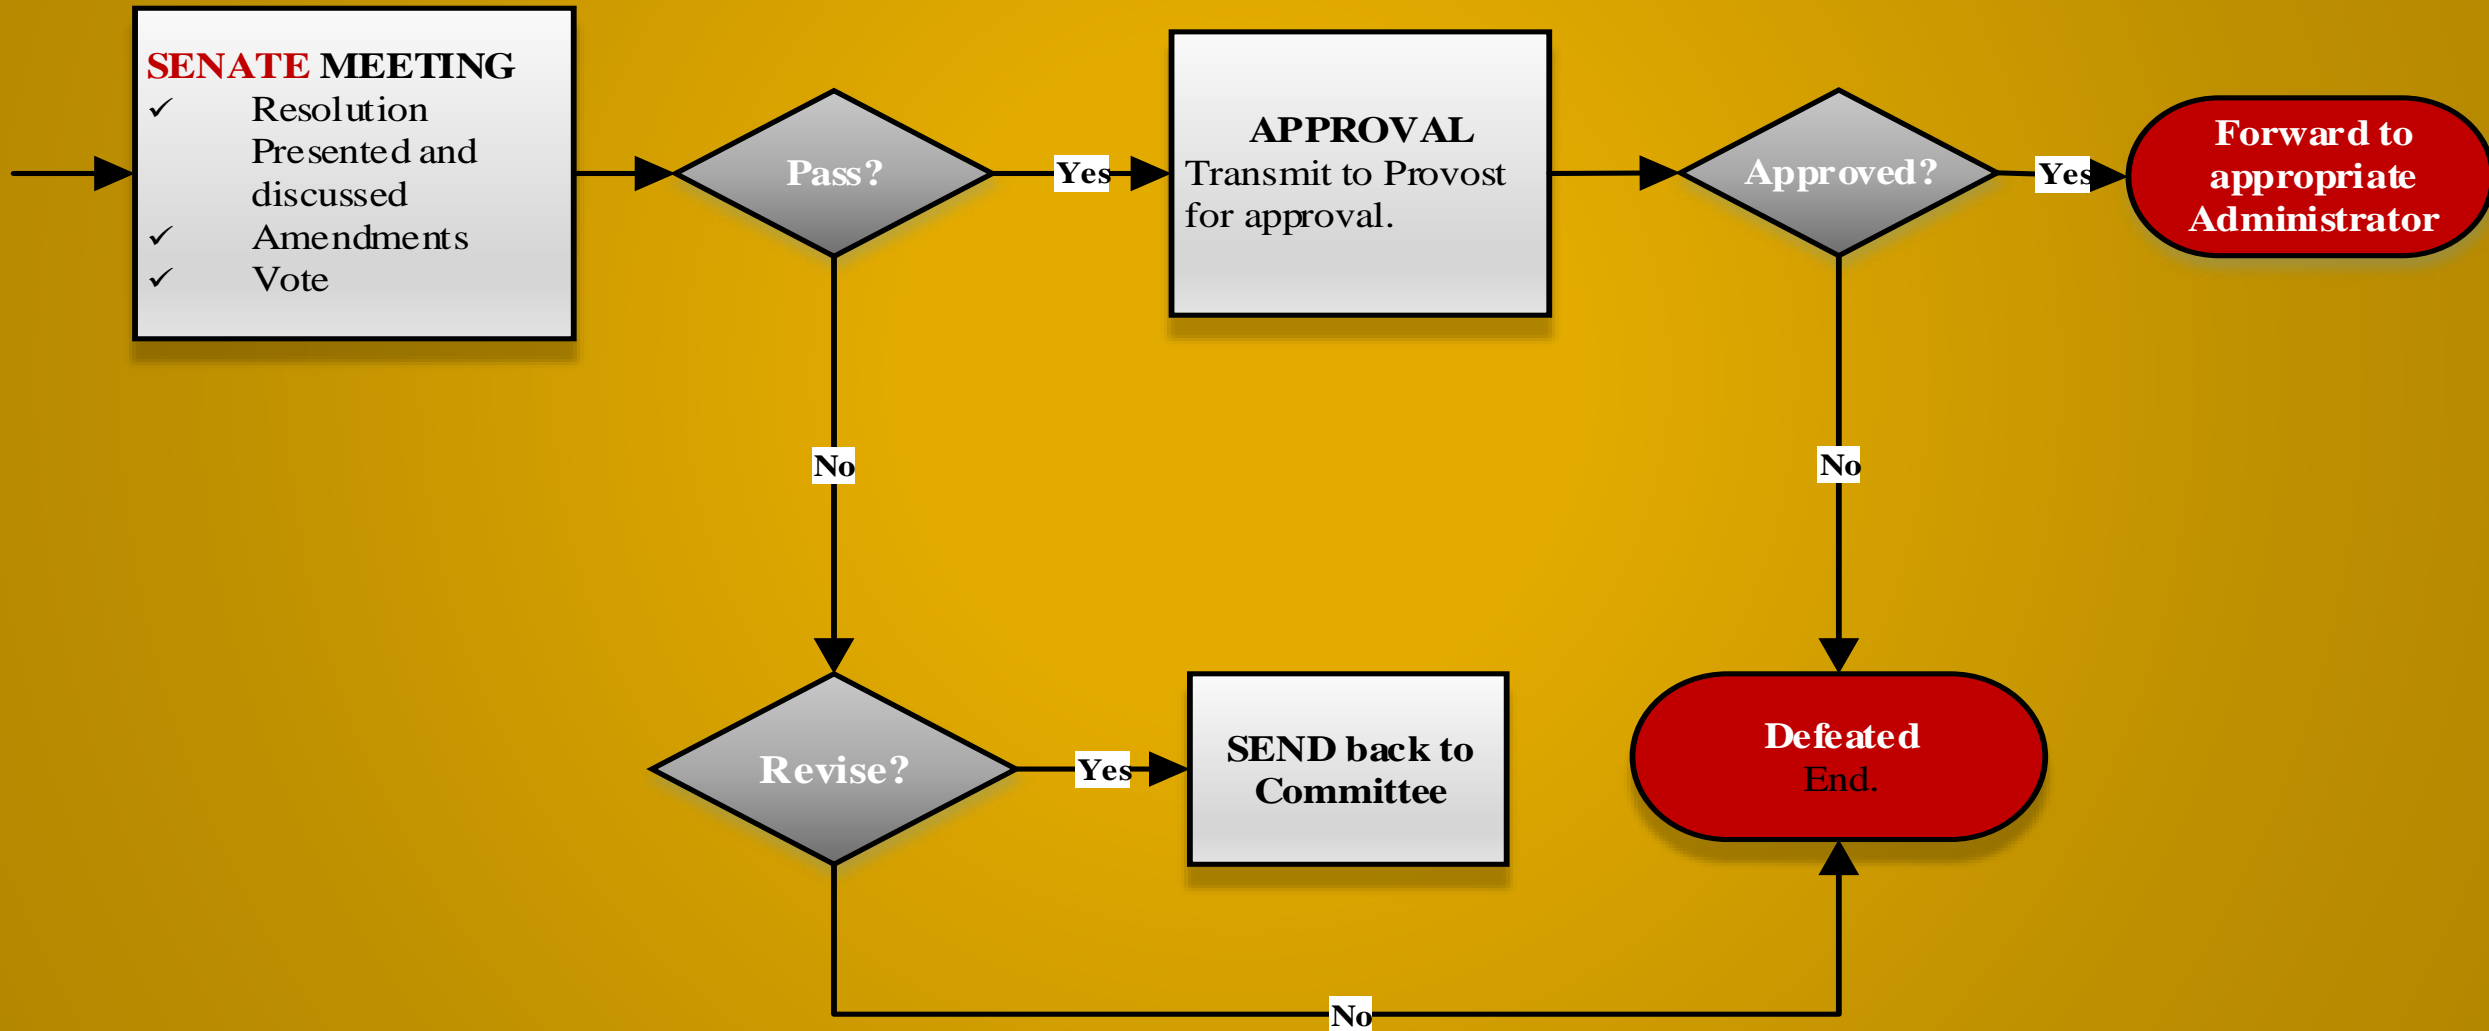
SENATE MEETING
✓ Resolution Presented and discussed
✓ Amendments
✓ Vote

Pass?

Yes

APPROVAL
Transmit to Provost for approval.

Approved?

Yes

Forward to appropriate Administrator

No

No

Revise?

Yes

SEND back to Committee

Defeated
End.

No